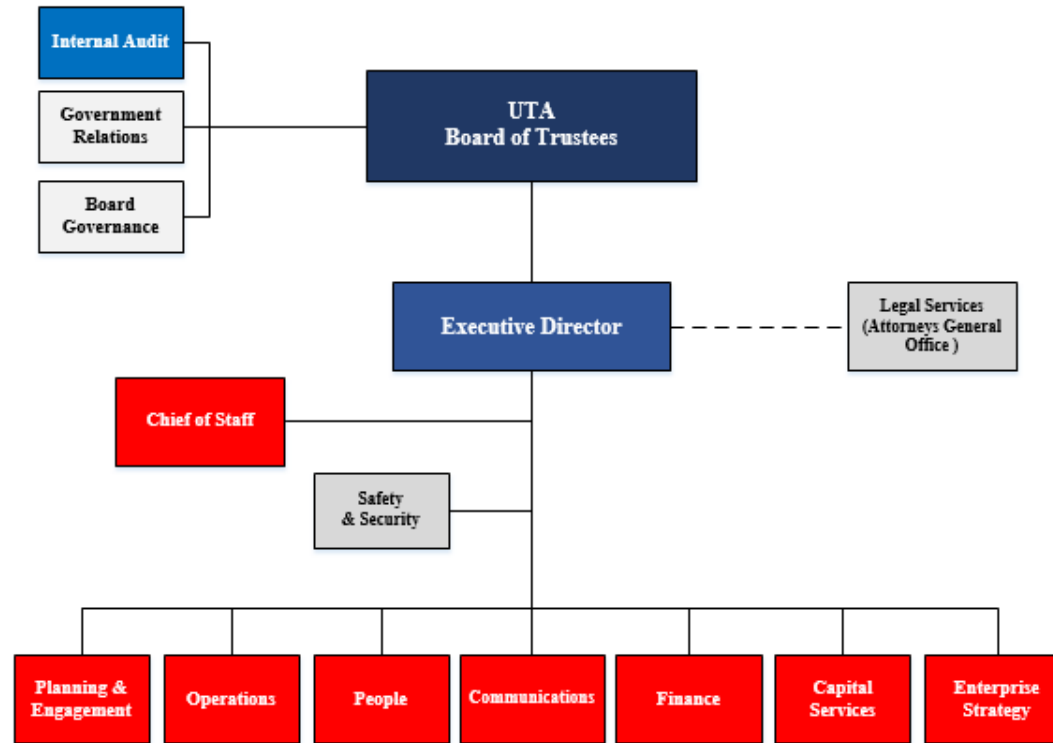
Internal Audit

Government Relations

Board Governance

UTA
Board of Trustees

Executive Director

Legal Services (Attorneys General Office )

Chief of Staff

Safety & Security

Planning & Engagement

Operations

People

Communications

Finance

Capital Services

Enterprise Strategy